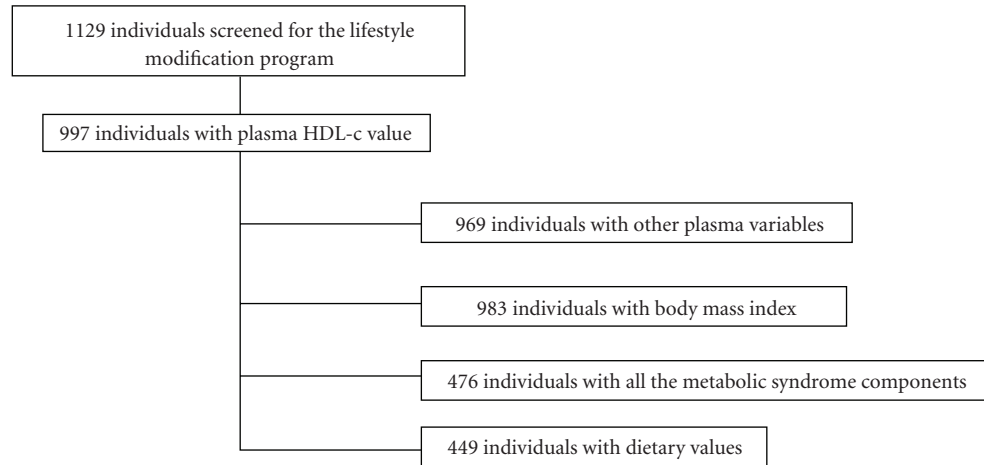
1129 individuals screened for the lifestyle modification program

997 individuals with plasma HDL-c value

969 individuals with other plasma variables

983 individuals with body mass index

476 individuals with all the metabolic syndrome components

449 individuals with dietary values